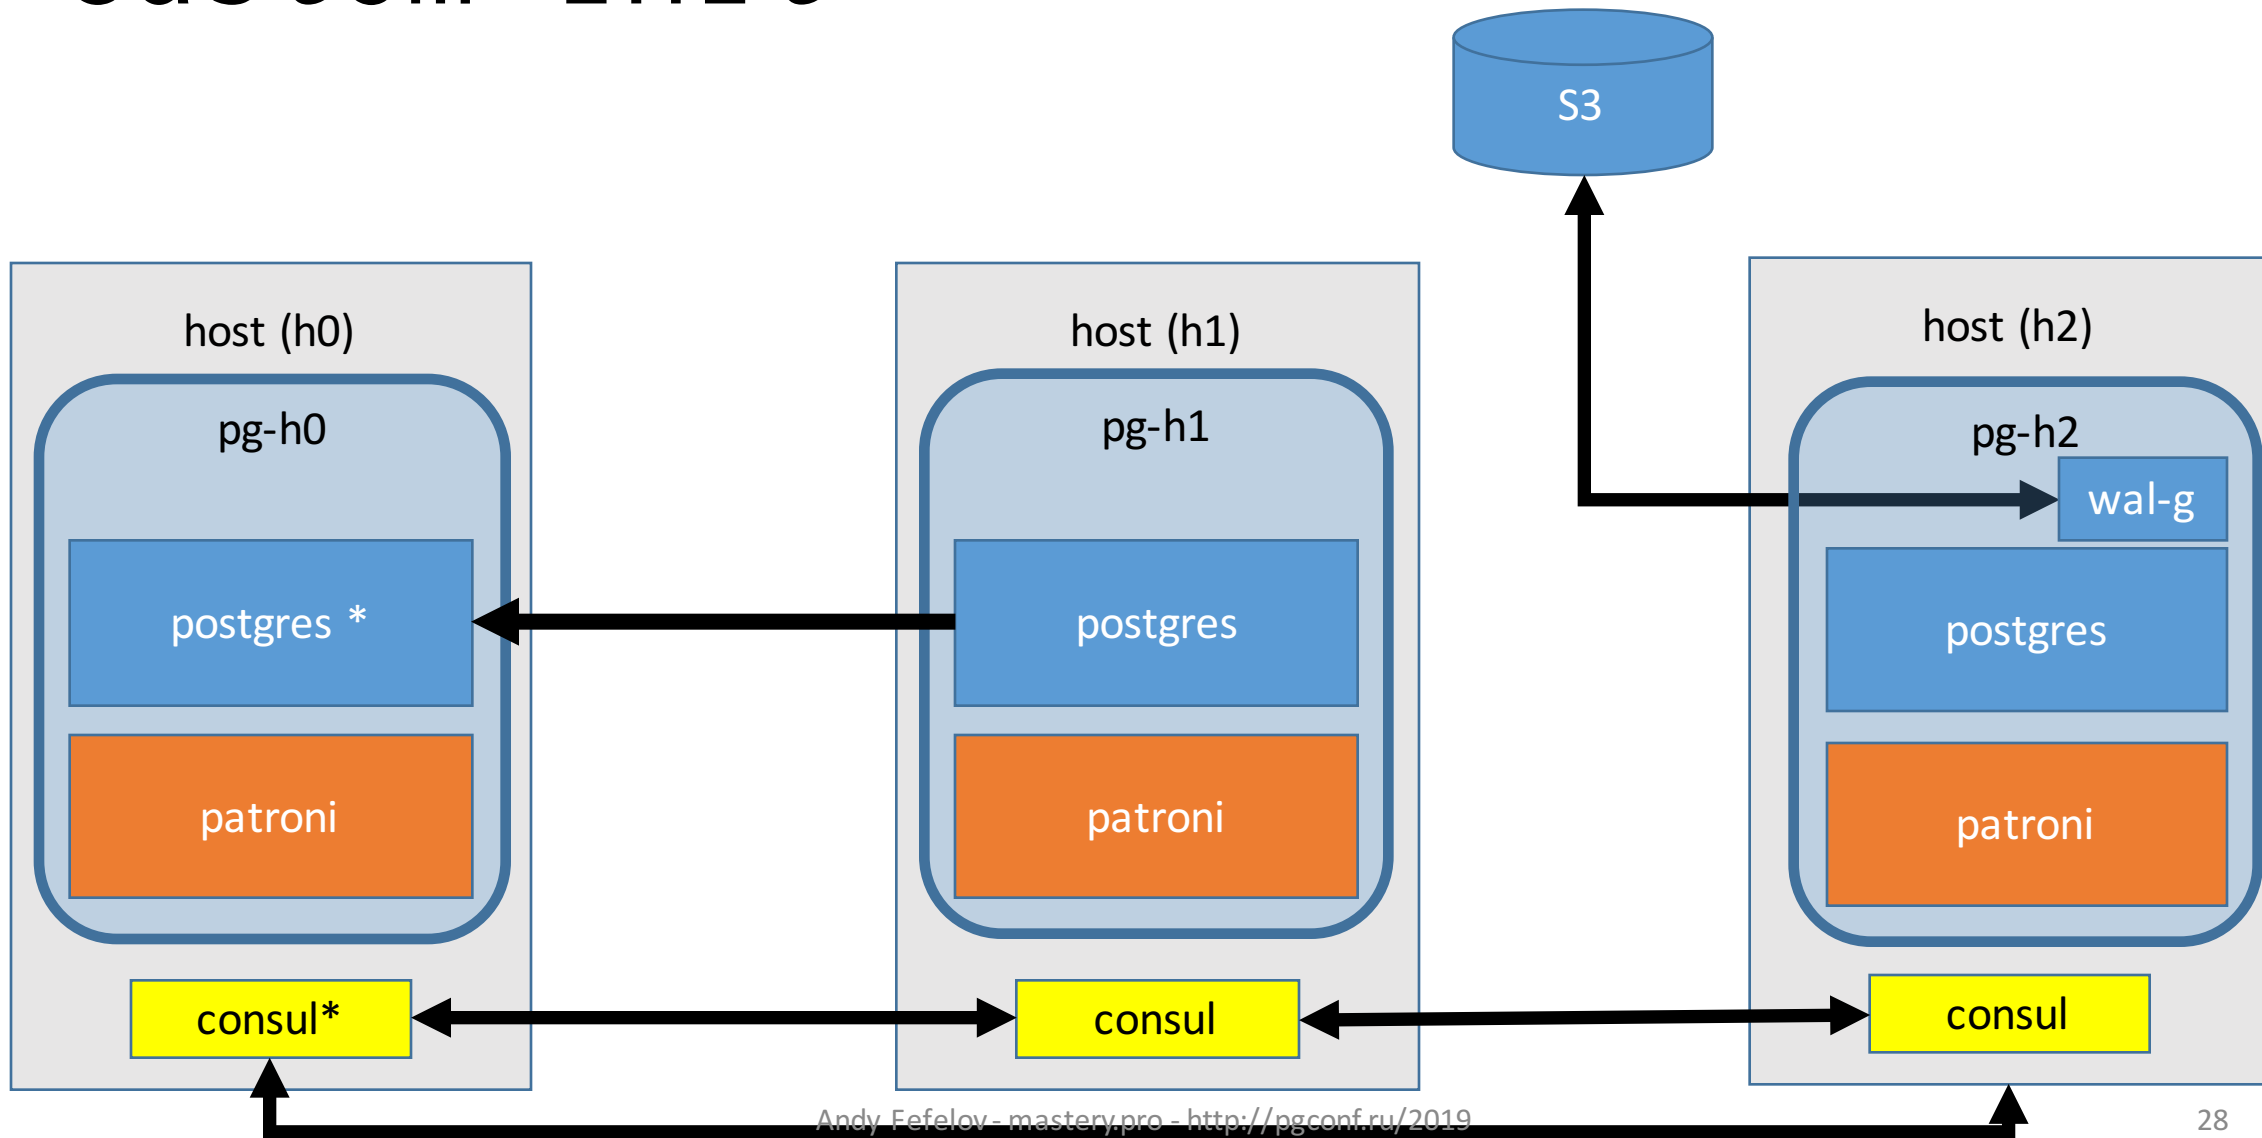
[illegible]

S3

host (h0)

pg-h0

postgres *

patroni

consul*

host (h1)

pg-h1

postgres

patroni

consul

host (h2)

pg-h2

wal-g

postgres

patroni

consul

Andy Fefelov - mastery.pro - http://pgconf.ru/2019

28